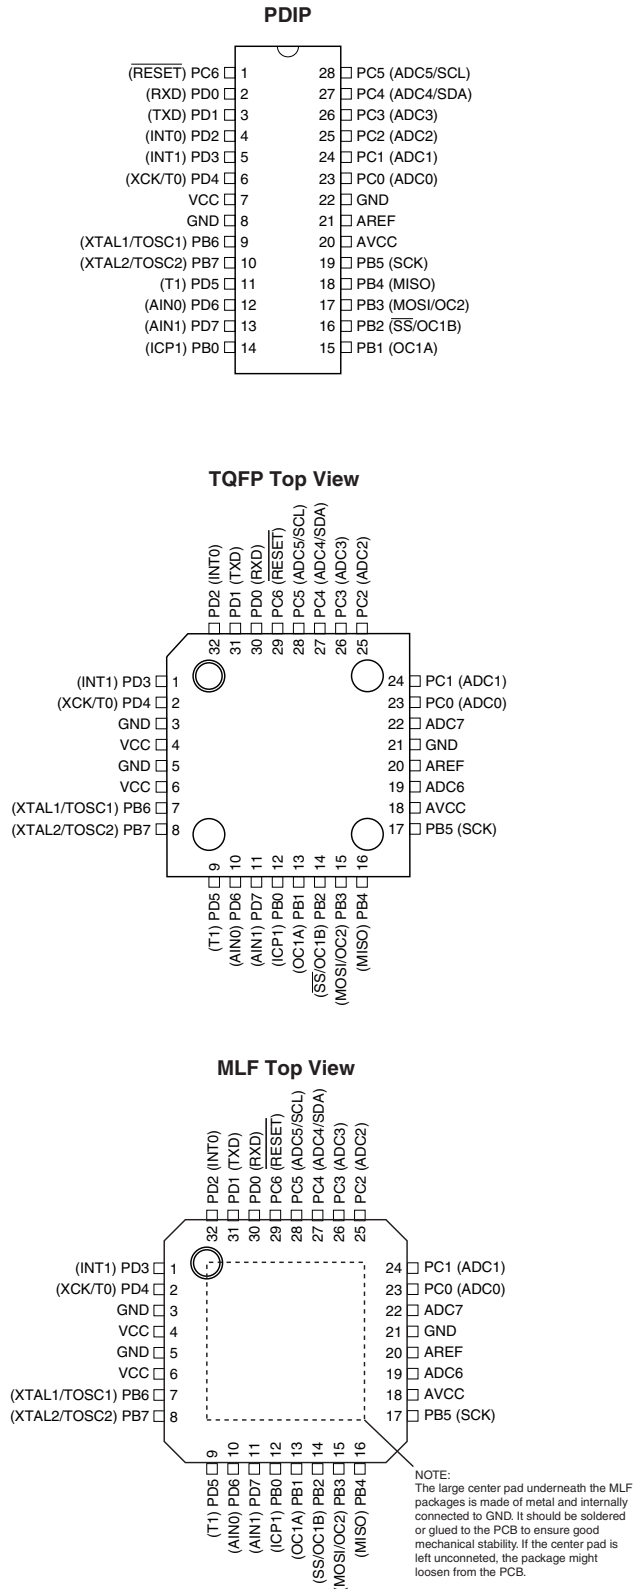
PDIP

$(\overline{RESET})$ PC6 1
(RXD) PD0 2
(TXD) PD1 3
(INT0) PD2 4
(INT1) PD3 5
(XCK/T0) PD4 6
VCC 7
GND 8
(XTAL1/TOSC1) PB6 9
(XTAL2/TOSC2) PB7 10
(T1) PD5 11
(AIN0) PD6 12
(AIN1) PD7 13
(ICP1) PB0 14

28 PC5 (ADC5/SCL)
27 PC4 (ADC4/SDA)
26 PC3 (ADC3)
25 PC2 (ADC2)
24 PC1 (ADC1)
23 PC0 (ADC0)
22 GND
21 AREF
20 AVCC
19 PB5 (SCK)
18 PB4 (MISO)
17 PB3 (MOSI/OC2)
16 PB2 $(\overline{SS}$/OC1B)
15 PB1 (OC1A)

TQFP Top View

PD2 (INT0) 32
PD1 (TXD) 31
PD0 (RXD) 30
PC6 $(\overline{RESET})$ 29
PC5 (ADC5/SCL) 28
PC4 (ADC4/SDA) 27
PC3 (ADC3) 26
PC2 (ADC2) 25

(INT1) PD3 1
(XCK/T0) PD4 2
GND 3
VCC 4
GND 5
VCC 6
(XTAL1/TOSC1) PB6 7
(XTAL2/TOSC2) PB7 8

24 PC1 (ADC1)
23 PC0 (ADC0)
22 ADC7
21 GND
20 AREF
19 ADC6
18 AVCC
17 PB5 (SCK)

9 (T1) PD5
10 (AIN0) PD6
11 (AIN1) PD7
12 (ICP1) PB0
13 (OC1A) PB1
14 $(\overline{SS}$/OC1B) PB2
15 (MOSI/OC2) PB3
16 (MISO) PB4

MLF Top View

PD2 (INT0) 32
PD1 (TXD) 31
PD0 (RXD) 30
PC6 $(\overline{RESET})$ 29
PC5 (ADC5/SCL) 28
PC4 (ADC4/SDA) 27
PC3 (ADC3) 26
PC2 (ADC2) 25

(INT1) PD3 1
(XCK/T0) PD4 2
GND 3
VCC 4
GND 5
VCC 6
(XTAL1/TOSC1) PB6 7
(XTAL2/TOSC2) PB7 8

24 PC1 (ADC1)
23 PC0 (ADC0)
22 ADC7
21 GND
20 AREF
19 ADC6
18 AVCC
17 PB5 (SCK)

9 (T1) PD5
10 (AIN0) PD6
11 (AIN1) PD7
12 (ICP1) PB0
13 (OC1A) PB1
14 (SS/OC1B) PB2
15 (MOSI/OC2) PB3
16 (MISO) PB4

NOTE:
The large center pad underneath the MLF packages is made of metal and internally connected to GND. It should be soldered or glued to the PCB to ensure good mechanical stability. If the center pad is left unconneted, the package might loosen from the PCB.